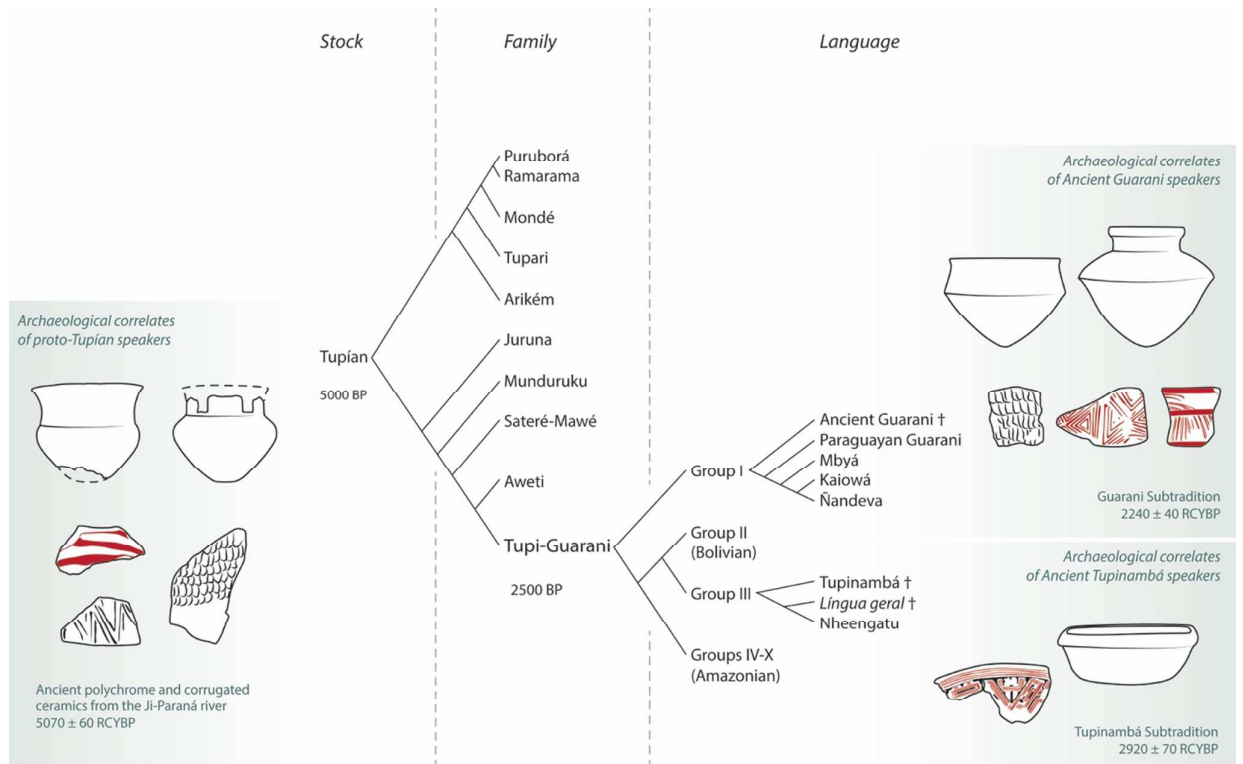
Stock

Family

Language

Archaeological correlates of proto-Tupían speakers

Ancient polychrome and corrugated ceramics from the Ji-Paraná river
5070 ± 60 RCYBP

Tupían
5000 BP

Puruborá
Ramarama
Mondé
Tupari
Arikém
Juruna
Munduruku
Sateré-Mawé
Aweti
Tupi-Guarani
2500 BP

Group I
Group II (Bolivian)
Group III
Groups IV-X (Amazonian)

Ancient Guarani †
Paraguayan Guarani
Mbyá
Kaiowá
Ñandeva

Tupinambá †
*Língua geral* †
Nheengatu

Archaeological correlates of Ancient Guarani speakers

Guarani Subtradition
2240 ± 40 RCYBP

Archaeological correlates of Ancient Tupinambá speakers

Tupinambá Subtradition
2920 ± 70 RCYBP